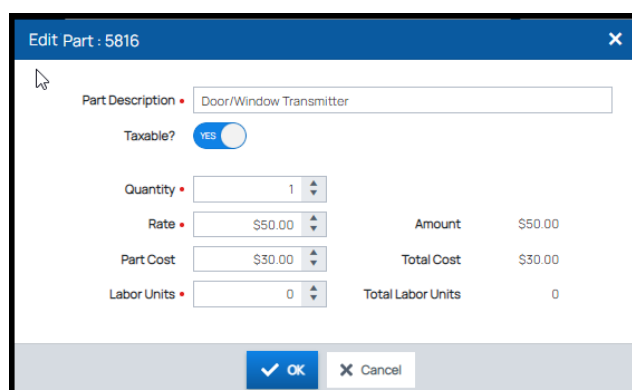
Edit Part : 5816

Part Description • Door/Window Transmitter

Taxable? YES

Quantity • 1

Rate • $50.00 Amount $50.00

Part Cost $30.00 Total Cost $30.00

Labor Units • 0 Total Labor Units 0

OK Cancel